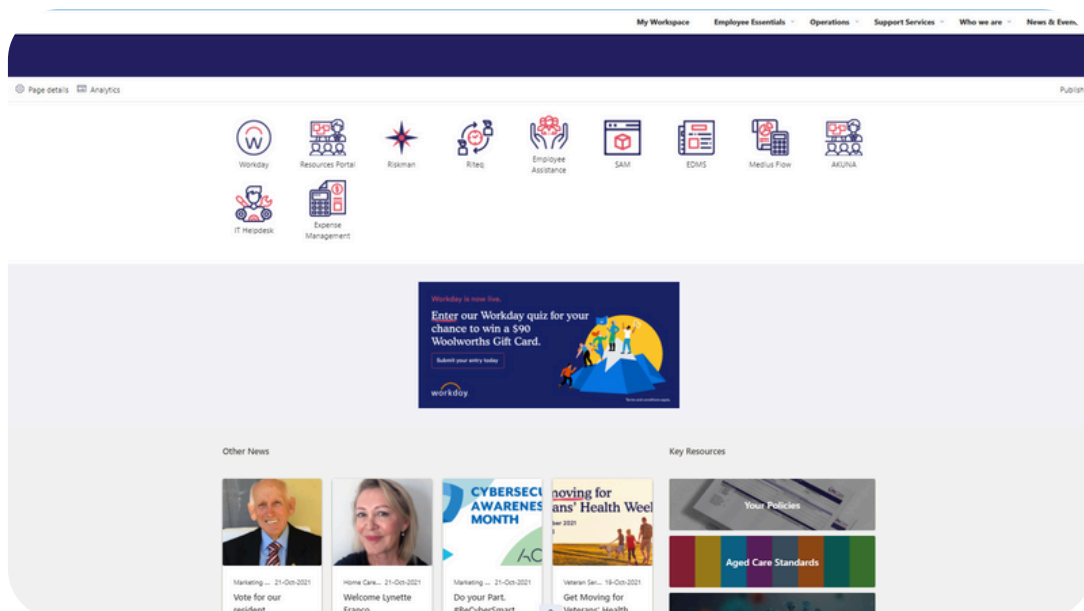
My Workspace Employee Essentials Operations Support Services Who we are News & Even

Page details Analytics

Publish

Workday
Resources Portal
Riskman
Riteq
Employee Assistance
SAM
EDMS
Medius Flow
AKUNA
IT Helpdesk
Expense Management

Workday is now live.

Enter our Workday quiz for your chance to win a $90 Woolworths Gift Card.

Submit your entry today

workday

Other News

Key Resources

Marketing ... 21-Oct-2021
Vote for our resident

Home Care... 21-Oct-2021
Welcome Lynette Franco

CYBERSECU AWARENES MONTH
Marketing ... 21-Oct-2021
Do your Part. #BeCyberSmart

moving for ans' Health Week
Veteran Ser... 19-Oct-2021
Get Moving for Veterans' Health

Your Policies

Aged Care Standards